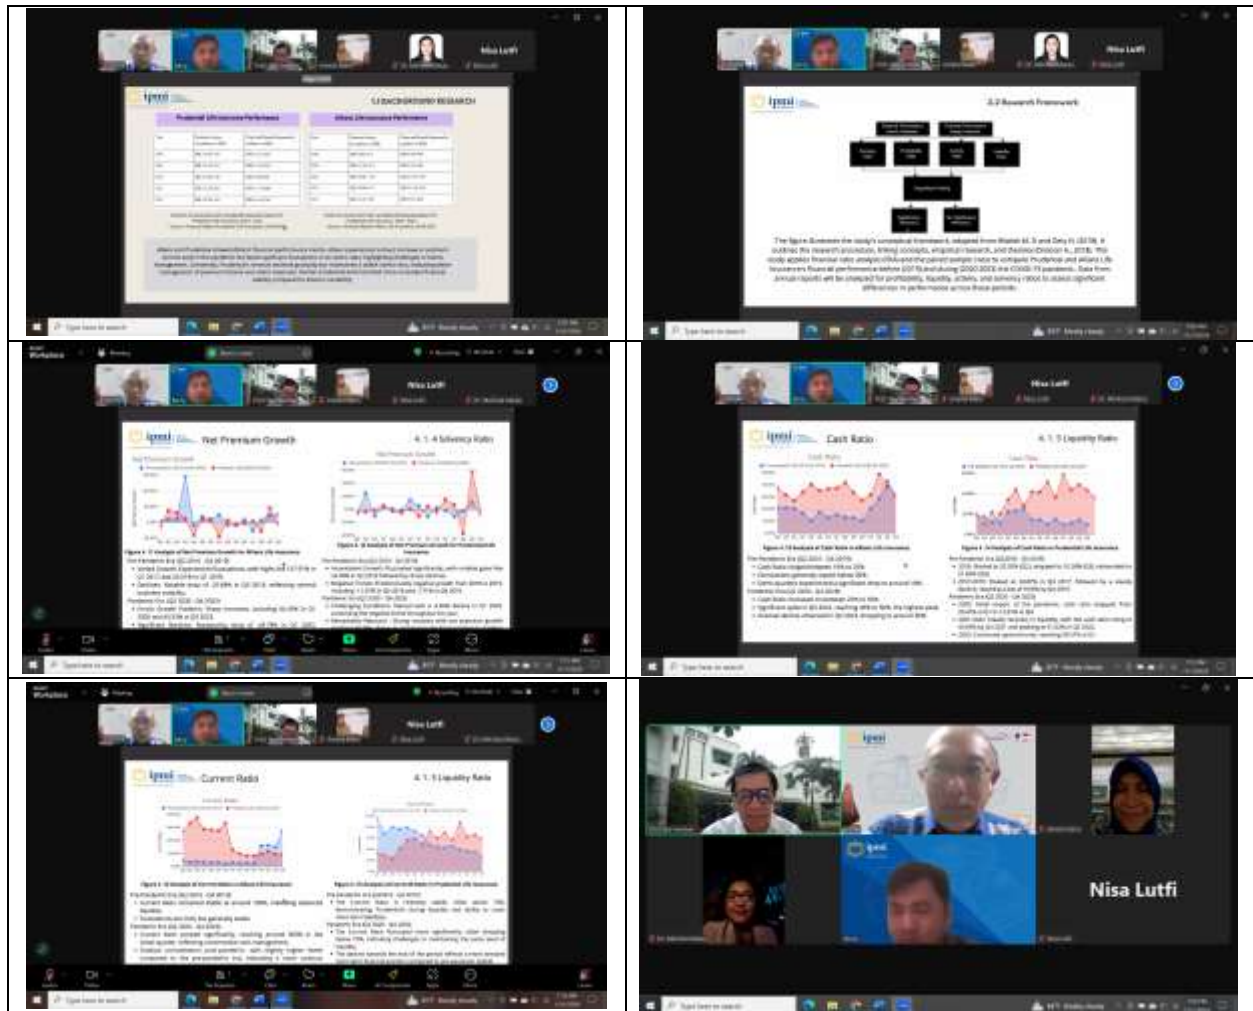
Nisa Lutfi

ipmi

1.2 BACKGROUND RESEARCH

Prudential Life Insurance Performance

Allianz Life Insurance Performance

Nisa Lutfi

ipmi

2.2 Research Framework

The figure illustrates the study's conceptual framework, adapted from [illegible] et al. and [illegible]. It outlines the research procedure, linking concepts, empirical research, and theories. This study applies financial ratio analysis to compare Prudential and Allianz Life Insurance's financial performance before and during the COVID-19 pandemic. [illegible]

Nisa Lutfi

ipmi

Net Premium Growth

4.1.4 Solvency Ratio

Nisa Lutfi

ipmi

Cash Ratio

4.1.5 Liquidity Ratio

Nisa Lutfi

ipmi

Current Ratio

4.1.5 Liquidity Ratio

ipmi

Nisa Lutfi